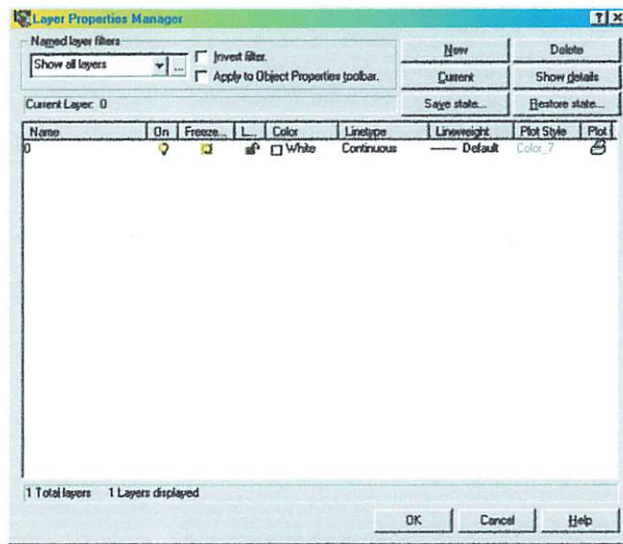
Layer Properties Manager

?
X

Named layer filters

Show all layers

...

Invert filter.

Apply to Object Properties toolbar.

New

Delete

Current

Show details

Current Layer: 0

Save state...

Restore state...

| Name | On | Freeze... | L... | Color | Linetype | Lineweight | Plot Style | Plot |
|---|---|---|---|---|---|---|---|---|
| 0 | | | | White | Continuous | —— Default | Color_7 | |

1 Total layers 1 Layers displayed

OK

Cancel

Help